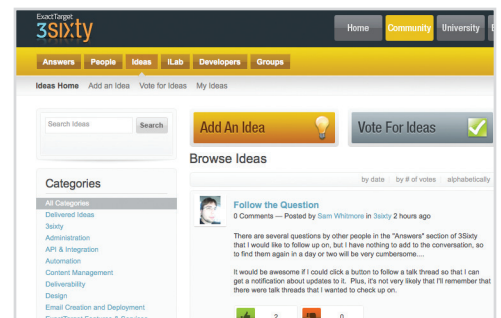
ExactTarget
3sixty

Home Community University E

Answers People Ideas iLab Developers Groups

Ideas Home Add an Idea Vote for Ideas My Ideas

Search Ideas Search

Add An Idea

Vote For Ideas

Browse Ideas

by date by # of votes alphabetically

Categories

All Categories
Delivered Ideas
3sixty
Administration
API & Integration
Automation
Content Management
Deliverability
Design
Email Creation and Deployment
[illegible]

Follow the Question
0 Comments — Posted by Sam Whitmore in 3sixty 2 hours ago

There are several questions by other people in the "Answers" section of 3Sixty that I would like to follow up on, but I have nothing to add to the conversation, so to find them again in a day or two will be very cumbersome....

It would be awesome if I could click a button to follow a talk thread so that I can get a notification about updates to it. Plus, it's not very likely that I'll remember that there were talk threads that I wanted to check up on.

2 0